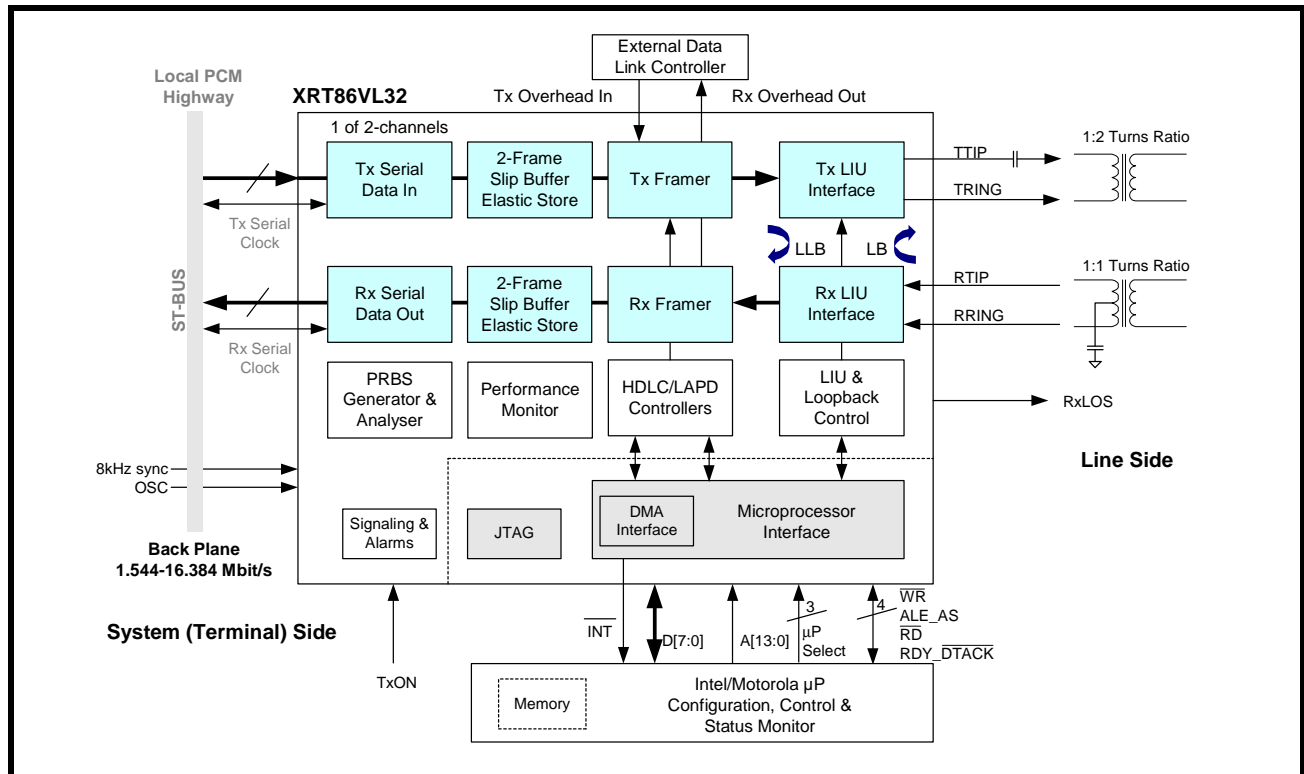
External Data Link Controller

Local PCM Highway

XRT86VL32

Tx Overhead In

Rx Overhead Out

1 of 2-channels

Tx Serial Data In

2-Frame Slip Buffer Elastic Store

Tx Framer

Tx LIU Interface

TTIP

TRING

1:2 Turns Ratio

Tx Serial Clock

LLB

LB

ST-BUS

Rx Serial Data Out

2-Frame Slip Buffer Elastic Store

Rx Framer

Rx LIU Interface

RTIP

RRING

1:1 Turns Ratio

Rx Serial Clock

PRBS Generator & Analyser

Performance Monitor

HDLC/LAPD Controllers

LIU & Loopback Control

RxLOS

Line Side

8kHz sync

OSC

DMA Interface

Microprocessor Interface

Signaling & Alarms

JTAG

Back Plane
1.544-16.384 Mbit/s

System (Terminal) Side

$\overline{INT}$

D[7:0]

A[13:0]

3

µP Select

4

$\overline{WR}$
ALE_AS
$\overline{RD}$
RDY_$\overline{DTACK}$

TxON

Memory

Intel/Motorola µP Configuration, Control & Status Monitor